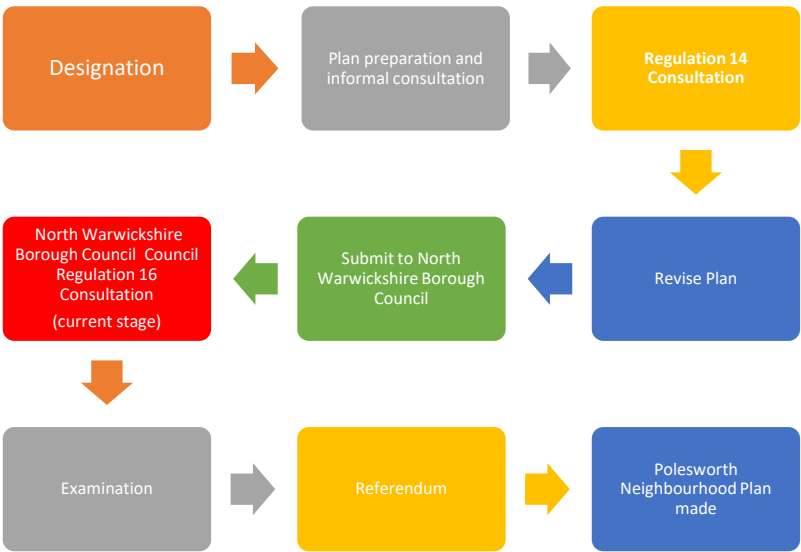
Designation

Plan preparation and informal consultation

Regulation 14 Consultation

Revise Plan

Submit to North Warwickshire Borough Council

North Warwickshire Borough Council Council Regulation 16 Consultation
(current stage)

Examination

Referendum

Polesworth Neighbourhood Plan made